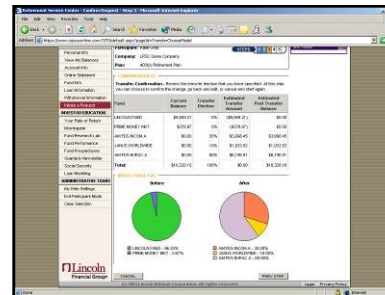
Retirement Service Center - Confirm Request - Step 3 - Microsoft Internet Explorer

File Edit View Favorites Tools Help

Back Search Favorites Media

Address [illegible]

Participant: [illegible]

Company: LPSC Some Company

Plan: 401(k) Retirement Plan

Transfer Confirmation: Review the transfer election that you have specified. At this step you can choose to confirm the change, go back and edit, or cancel and start again.

| Fund | Current Balance | Transfer Election | Estimated Transfer Amount | Estimated Post-Transfer Balance |
|---|---|---|---|---|
| LINCOLN FIXED | $9,969.21 | 0% | ($9,969.21) | $0.00 |
| PRIME MONEY MKT | $270.47 | 0% | ($270.47) | $0.00 |
| AM FDS INCOM A | $0.00 | 30% | $3,066.45 | $3,066.45 |
| JANUS WORLDWIDE | $0.00 | 10% | $1,022.82 | $1,022.82 |
| AM FDS GRWC A | $0.00 | 60% | $6,136.91 | $6,136.91 |
| Total | $10,239.68 | 100% | $0.00 | $10,239.68 |

Before

After

LINCOLN FIXED - 96.33%

PRIME MONEY MKT - 3.67%

AM FDS INCOM A - 30.00%

JANUS WORLDWIDE - 10.00%

AM FDS GRWC A - 60.00%

Personalization

View My Balances

Account Info

Online Statement

Fund Info

Loan Information

Withdrawal Information

Initiate a Request

INVESTOR EDUCATION

Your Role at Retire

Morningstar

Fund Research Lab

Fund Performance

Fund Prospectuses

Quarterly Newsletter

Social Security

Loan Modeling

ADMINISTRATIVE TOOLS

My Web Settings

Exit Participant Mode

Clear Selection

Lincoln Financial Group

CANCEL

PREV STEP

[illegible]

Home Privacy Policy

Internet